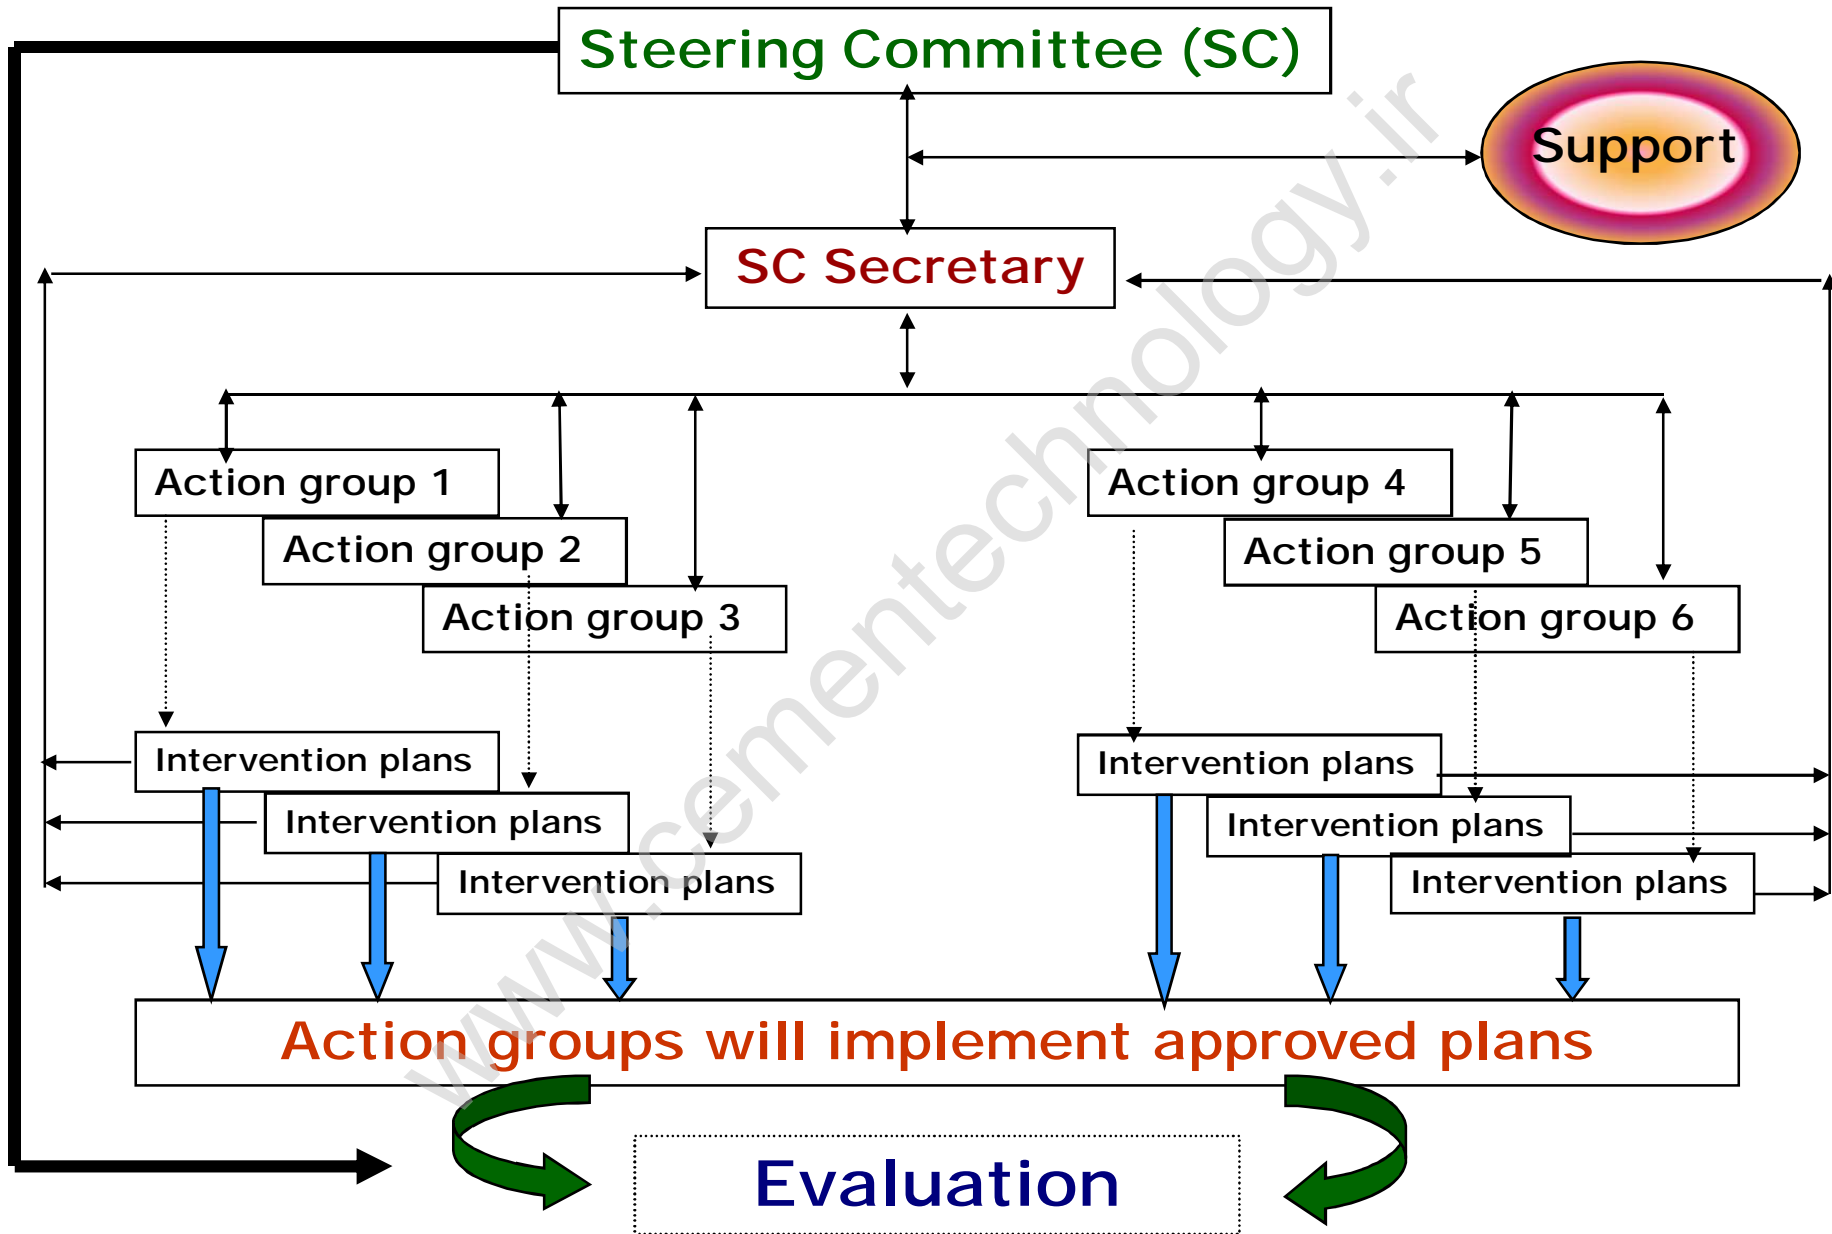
Steering Committee (SC)

Support

SC Secretary

Action group 1

Action group 2

Action group 3

Action group 4

Action group 5

Action group 6

Intervention plans

Intervention plans

Intervention plans

Intervention plans

Intervention plans

Intervention plans

Action groups will implement approved plans

Evaluation

www.cementechnology.ir